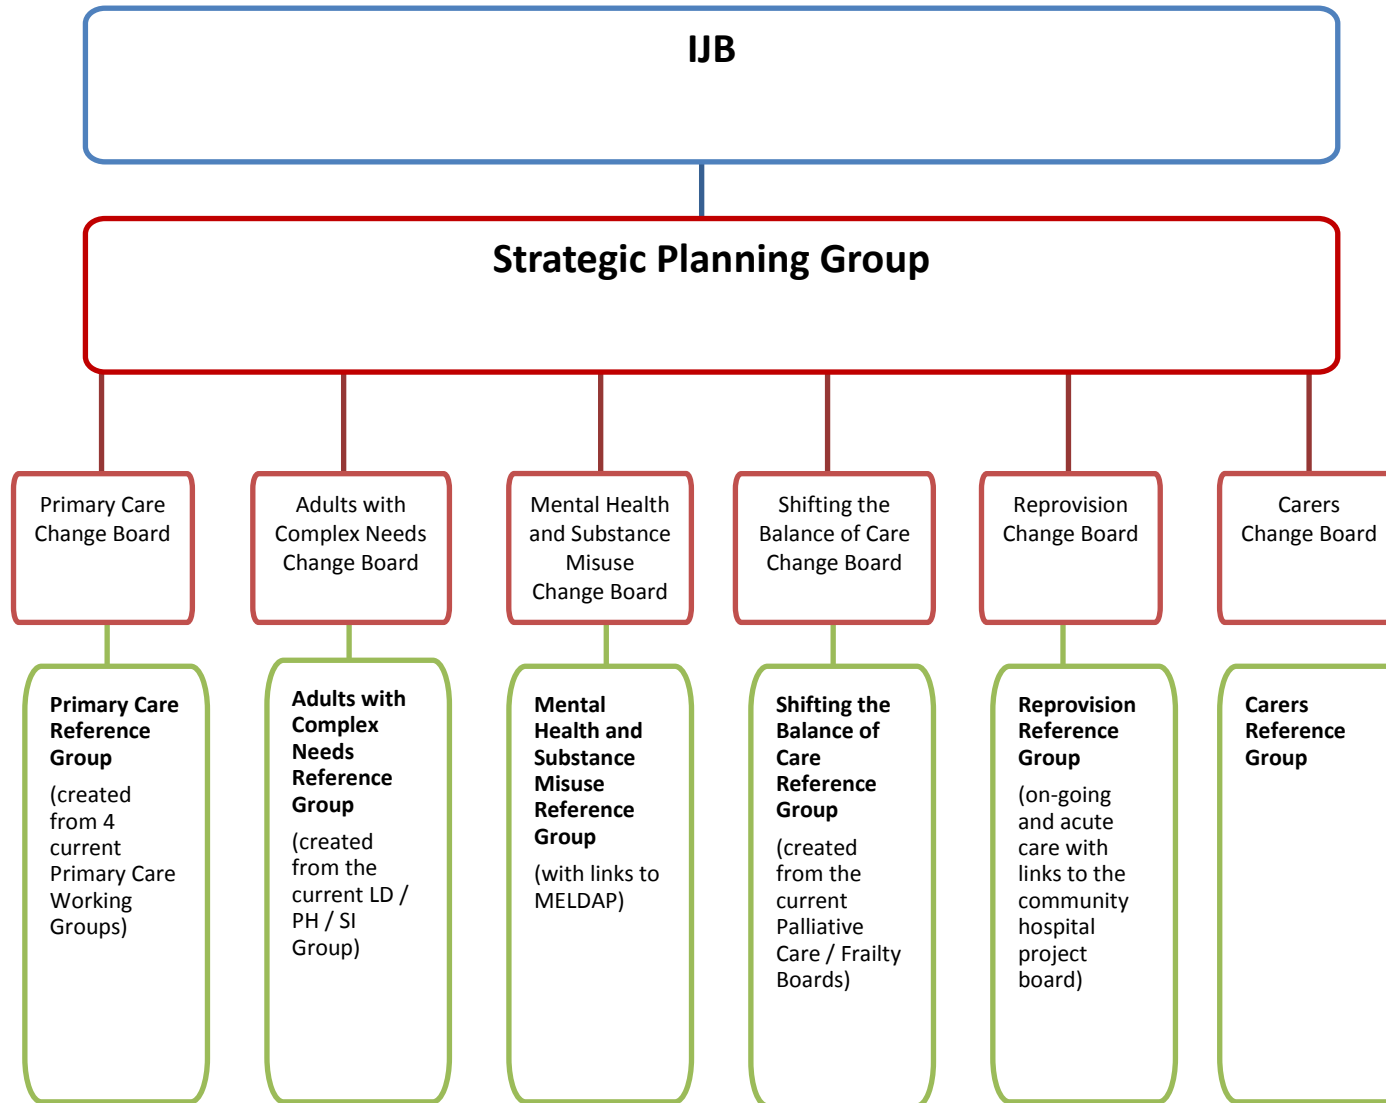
IJB

Strategic Planning Group

Primary Care Change Board

Adults with Complex Needs Change Board

Mental Health and Substance Misuse Change Board

Shifting the Balance of Care Change Board

Reprovision Change Board

Carers Change Board

Primary Care Reference Group

(created from 4 current Primary Care Working Groups)

Adults with Complex Needs Reference Group

(created from the current LD / PH / SI Group)

Mental Health and Substance Misuse Reference Group

(with links to MELDAP)

Shifting the Balance of Care Reference Group

(created from the current Palliative Care / Frailty Boards)

Reprovision Reference Group

(on-going and acute care with links to the community hospital project board)

Carers Reference Group